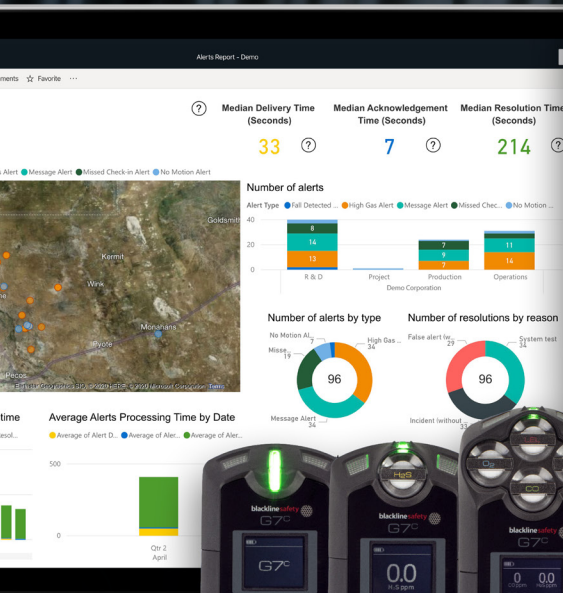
Alerts Report - Demo

ments ☆ Favorite ···

Median Delivery Time (Seconds)
33

Median Acknowledgement Time (Seconds)
7

Median Resolution Time (Seconds)
214

s Alert ● Message Alert ● Missed Check-in Alert ● No Motion Alert

Goldsmit
Kermit
Wink
Monahans
Pyote
Pecos
© 2020 HERE © 2020 Microsoft Corporation Terms

Number of alerts
Alert Type ● Fall Detected ... ● High Gas Alert ● Message Alert ● Missed Chec... ● No Motion ...

| | R & D | Project | Production | Operations |
|---|---|---|---|---|
| | 8 | | 7 | 11 |
| | 14 | | 9 | 7 |
| | 13 | | 7 | 14 |

40
20
0
Demo Corporation

Number of alerts by type
No Motion Al... 7
High Gas ... 34
Misse... 19
96
Message Alert 34

Number of resolutions by reason
False alert (w... 29
System test 34
96
Incident (without 33

time
esol...

Average Alerts Processing Time by Date
● Average of Alert D... ● Average of Aler... ● Average of Aler...
500
0
Qtr 2
April

blackline safety
G7c
H₂S
0.0
H₂S ppm
O₂
CO
0 0.0